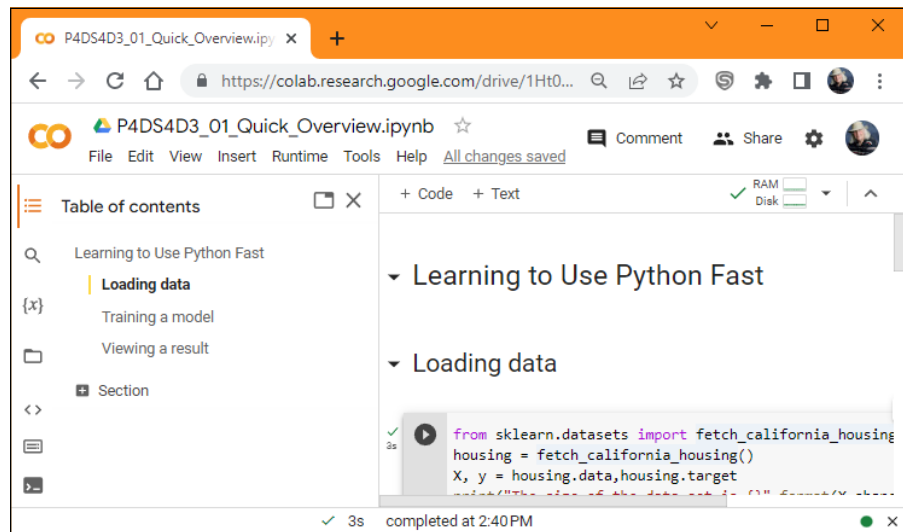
P4DS4D3_01_Quick_Overview.ipy ×
+
https://colab.research.google.com/drive/1Ht0...
CO
P4DS4D3_01_Quick_Overview.ipynb
File Edit View Insert Runtime Tools Help All changes saved
Comment
Share
Table of contents
+ Code + Text
RAM
Disk
Learning to Use Python Fast
Loading data
Training a model
Viewing a result
Section
{x}
Learning to Use Python Fast
Loading data
3s
from sklearn.datasets import fetch_california_housing
housing = fetch_california_housing()
X, y = housing.data,housing.target
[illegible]
✓ 3s completed at 2:40 PM